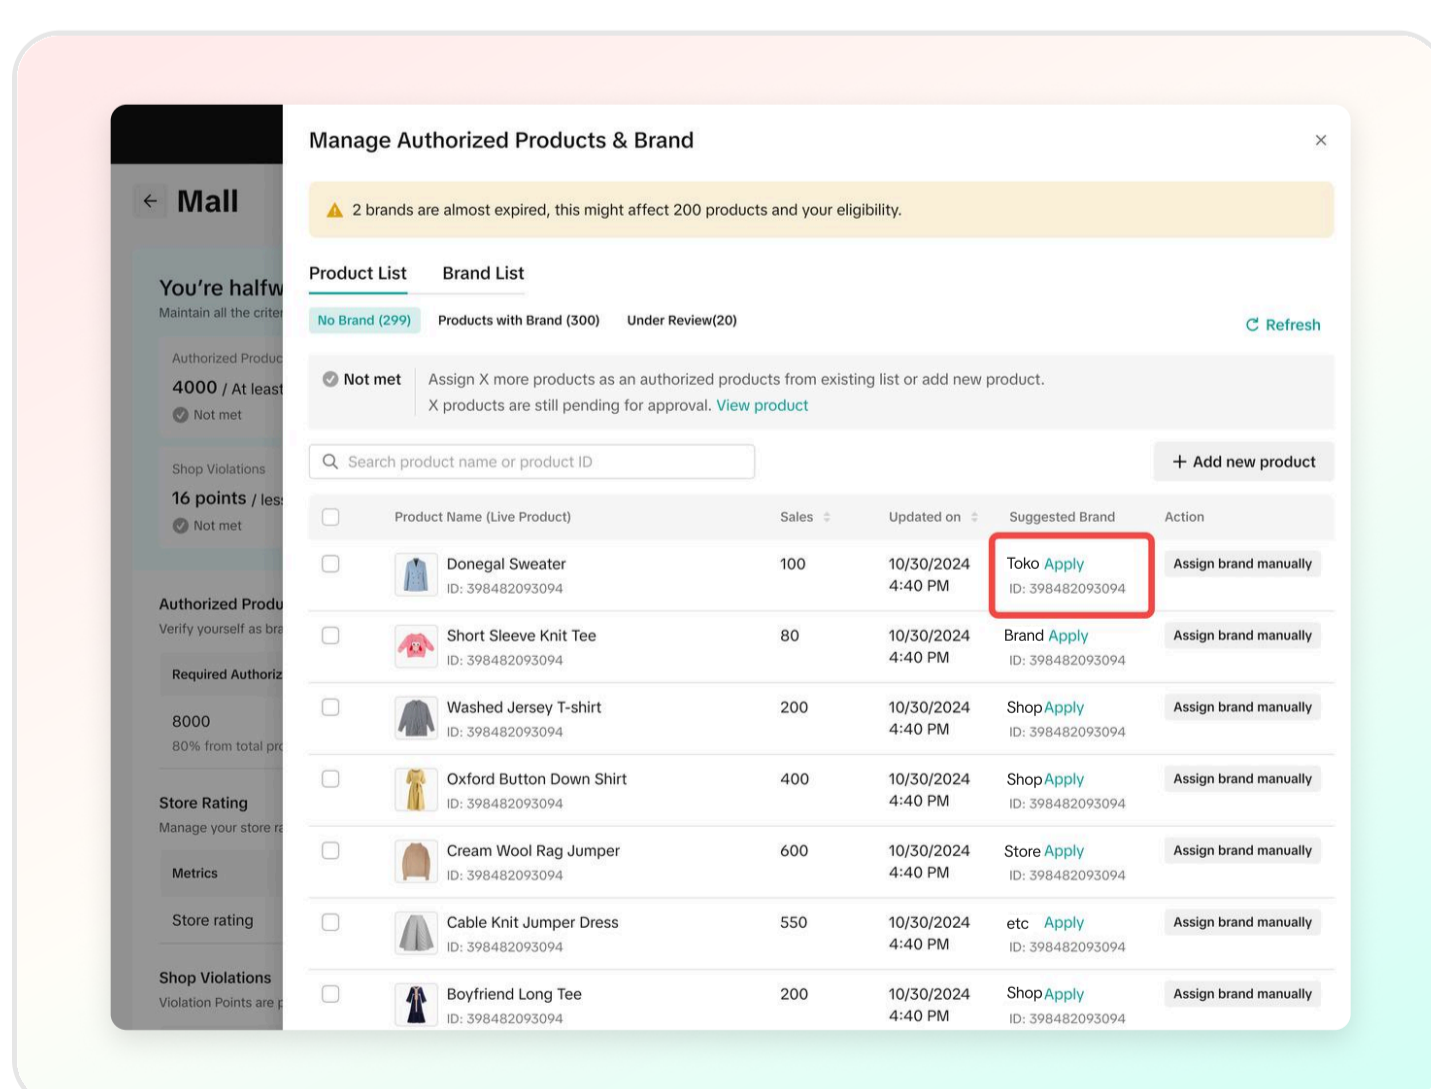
Mall

You're halfw
Maintain all the criter

Authorized Produc
4000 / At least
Not met

Shop Violations
16 points / less
Not met

Authorized Produ
Verify yourself as bra

Required Authoriz
8000
80% from total pr

Store Rating
Manage your store ra

Metrics
Store rating

Shop Violations
Violation Points are p

Manage Authorized Products & Brand

2 brands are almost expired, this might affect 200 products and your eligibility.

Product List Brand List

No Brand (299) Products with Brand (300) Under Review(20)

Refresh

Not met Assign X more products as an authorized products from existing list or add new product.
X products are still pending for approval. View product

Search product name or product ID

+ Add new product

| | Product Name (Live Product) | Sales | Updated on | Suggested Brand | Action |
|---|---|---|---|---|---|
| | Donegal Sweater ID: 398482093094 | 100 | 10/30/2024 4:40 PM | Toko Apply ID: 398482093094 | Assign brand manually |
| | Short Sleeve Knit Tee ID: 398482093094 | 80 | 10/30/2024 4:40 PM | Brand Apply ID: 398482093094 | Assign brand manually |
| | Washed Jersey T-shirt ID: 398482093094 | 200 | 10/30/2024 4:40 PM | Shop Apply ID: 398482093094 | Assign brand manually |
| | Oxford Button Down Shirt ID: 398482093094 | 400 | 10/30/2024 4:40 PM | Shop Apply ID: 398482093094 | Assign brand manually |
| | Cream Wool Rag Jumper ID: 398482093094 | 600 | 10/30/2024 4:40 PM | Store Apply ID: 398482093094 | Assign brand manually |
| | Cable Knit Jumper Dress ID: 398482093094 | 550 | 10/30/2024 4:40 PM | etc Apply ID: 398482093094 | Assign brand manually |
| | Boyfriend Long Tee ID: 398482093094 | 200 | 10/30/2024 4:40 PM | Shop Apply ID: 398482093094 | Assign brand manually |